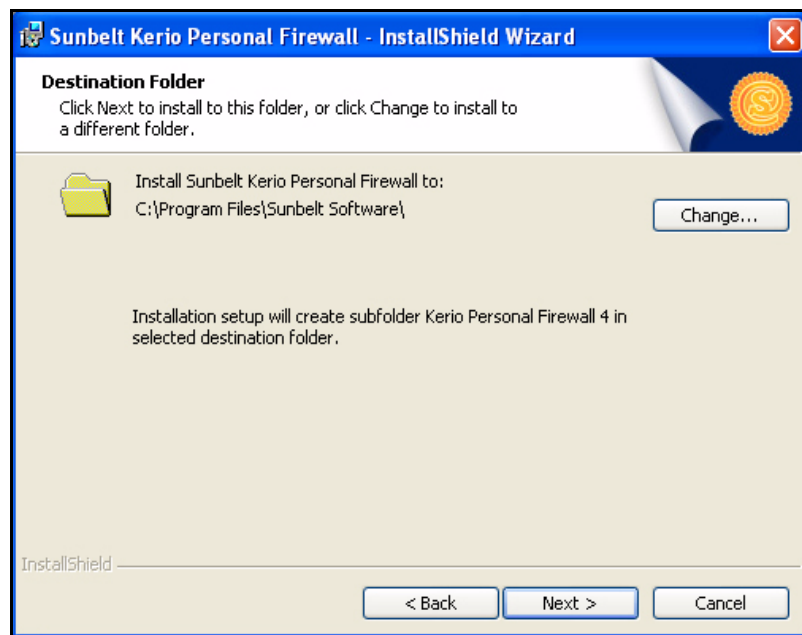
Sunbelt Kerio Personal Firewall - InstallShield Wizard

Destination Folder
Click Next to install to this folder, or click Change to install to a different folder.

Install Sunbelt Kerio Personal Firewall to:
C:\Program Files\Sunbelt Software\

Change...

Installation setup will create subfolder Kerio Personal Firewall 4 in selected destination folder.

InstallShield

< Back
Next >
Cancel